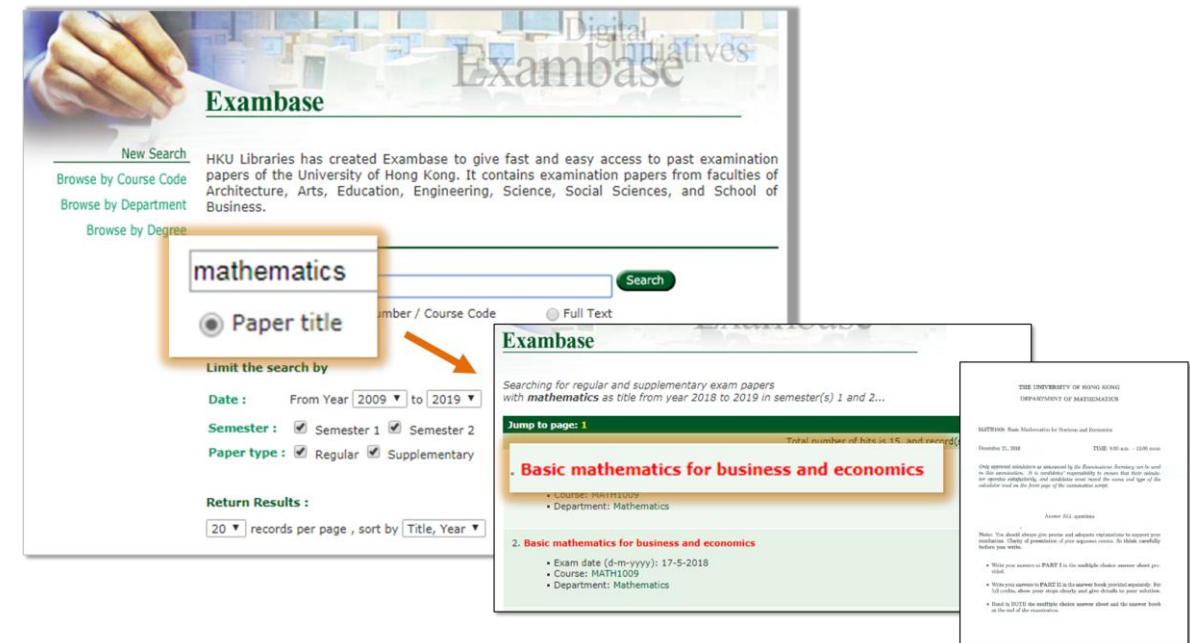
Digital Initiatives
Exambase

Exambase

New Search
Browse by Course Code
Browse by Department
Browse by Degree

HKU Libraries has created Exambase to give fast and easy access to past examination papers of the University of Hong Kong. It contains examination papers from faculties of Architecture, Arts, Education, Engineering, Science, Social Sciences, and School of Business.

mathematics
Search
Paper title
umber / Course Code
Full Text

Limit the search by
Date : From Year 2009 to 2019
Semester : Semester 1 Semester 2
Paper type : Regular Supplementary

Return Results :
20 records per page , sort by Title, Year

Exambase

Searching for regular and supplementary exam papers with mathematics as title from year 2018 to 2019 in semester(s) 1 and 2...

Jump to page: 1
Total number of hits is 15, and record(

. Basic mathematics for business and economics
• Course: MATH1009
• Department: Mathematics

2. Basic mathematics for business and economics
• Exam date (d-m-yyyy): 17-5-2018
• Course: MATH1009
• Department: Mathematics

THE UNIVERSITY OF HONG KONG
DEPARTMENT OF MATHEMATICS

MATH1009: Basic Mathematics for Business and Economics

December 21, 2018    TIME: 9:30 a.m. – 12:00 noon

Only approved calculators as announced by the Examinations Secretary can be used in this examination. It is candidates' responsibility to ensure that their calculator operates satisfactorily, and candidates must record the name and type of the calculator used on the front page of the examination script.

Answer ALL questions

Note: You should always give precise and adequate explanations to support your conclusion. Clarity of presentation of your argument counts. So think carefully before you write.

• Write your answers to PART I in the multiple choice answer sheet provided.

• Write your answers to PART II in the answer book provided separately. For full credits, show your steps clearly and give details to your solution.

• Hand in BOTH the multiple choice answer sheet and the answer book at the end of the examination.